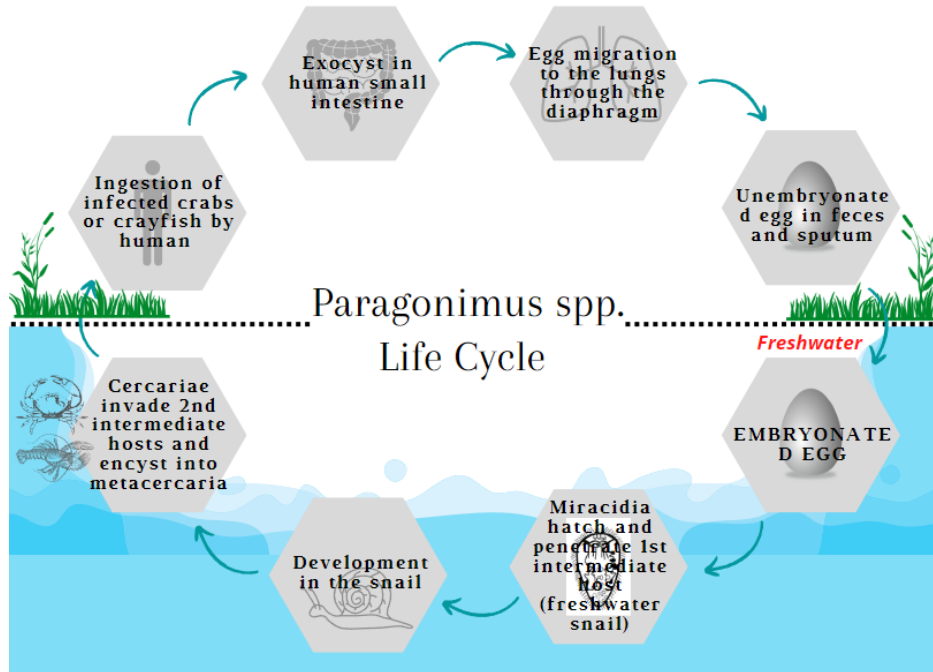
Paragonimus spp.
Life Cycle

Exocyst in human small intestine

Egg migration to the lungs through the diaphragm

Unembryonated egg in feces and sputum

Freshwater

EMBRYONATED EGG

Miracidia hatch and penetrate 1st intermediate host (freshwater snail)

Development in the snail

Cercariae invade 2nd intermediate hosts and encyst into metacercaria

Ingestion of infected crabs or crayfish by human